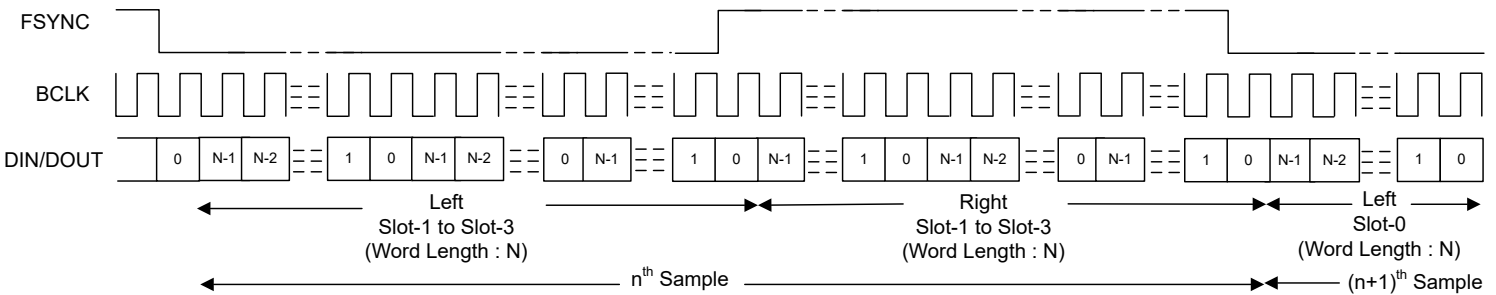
FSYNC

BCLK

DIN/DOUT

0 N-1 N-2 1 0 N-1 N-2 0 N-1 1 0 N-1 1 0 N-1 N-2 0 N-1 1 0 N-1 N-2 1 0

Left
Slot-1 to Slot-3
(Word Length : N)

Right
Slot-1 to Slot-3
(Word Length : N)

Left
Slot-0
(Word Length : N)

n$^{th}$ Sample

(n+1)$^{th}$ Sample